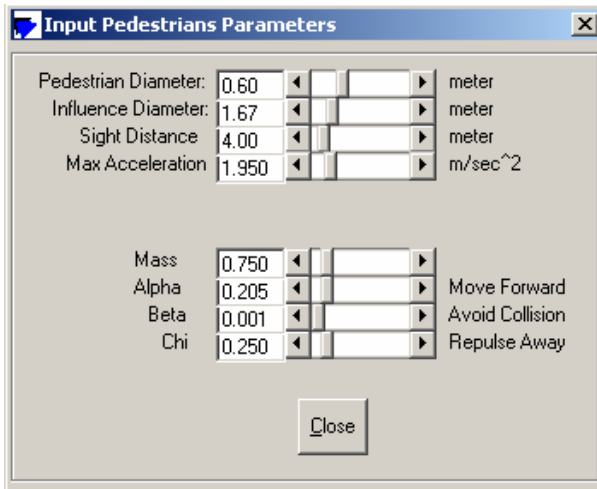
Input Pedestrians Parameters

X

Pedestrian Diameter: 0.60 meter
Influence Diameter: 1.67 meter
Sight Distance 4.00 meter
Max Acceleration 1.950 m/sec^2

Mass 0.750
Alpha 0.205 Move Forward
Beta 0.001 Avoid Collision
Chi 0.250 Repulse Away

Close